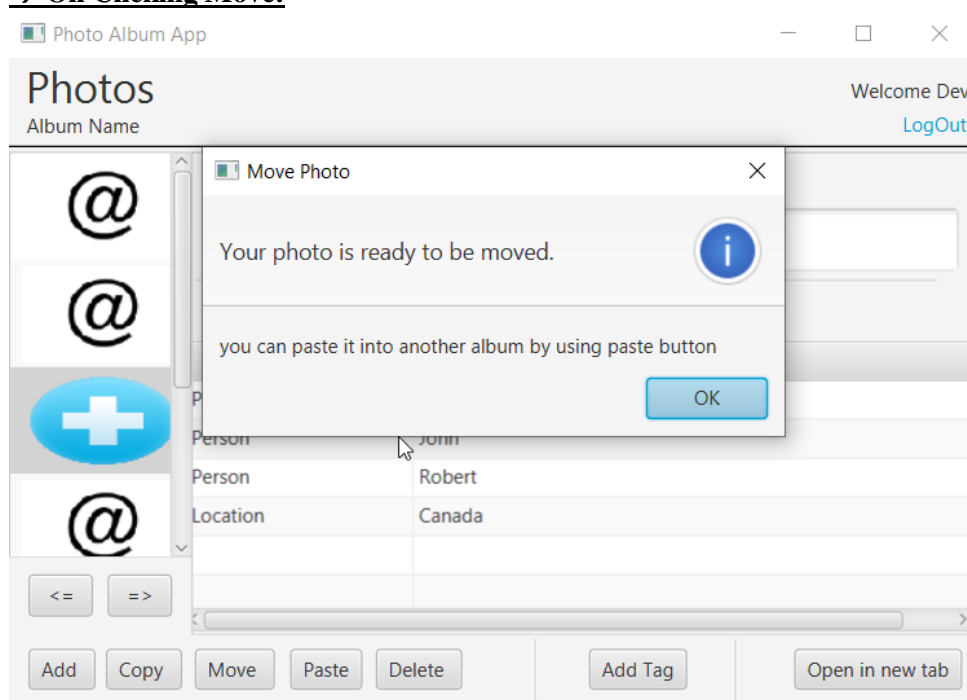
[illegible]

Photo Album App

Photos
Album Name

Welcome Dev
LogOut

Move Photo

Your photo is ready to be moved.

you can paste it into another album by using paste button

OK

| P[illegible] | |
|---|---|
| Person | John |
| Person | Robert |
| Location | Canada |

<=
=>

Add
Copy
Move
Paste
Delete
Add Tag
Open in new tab